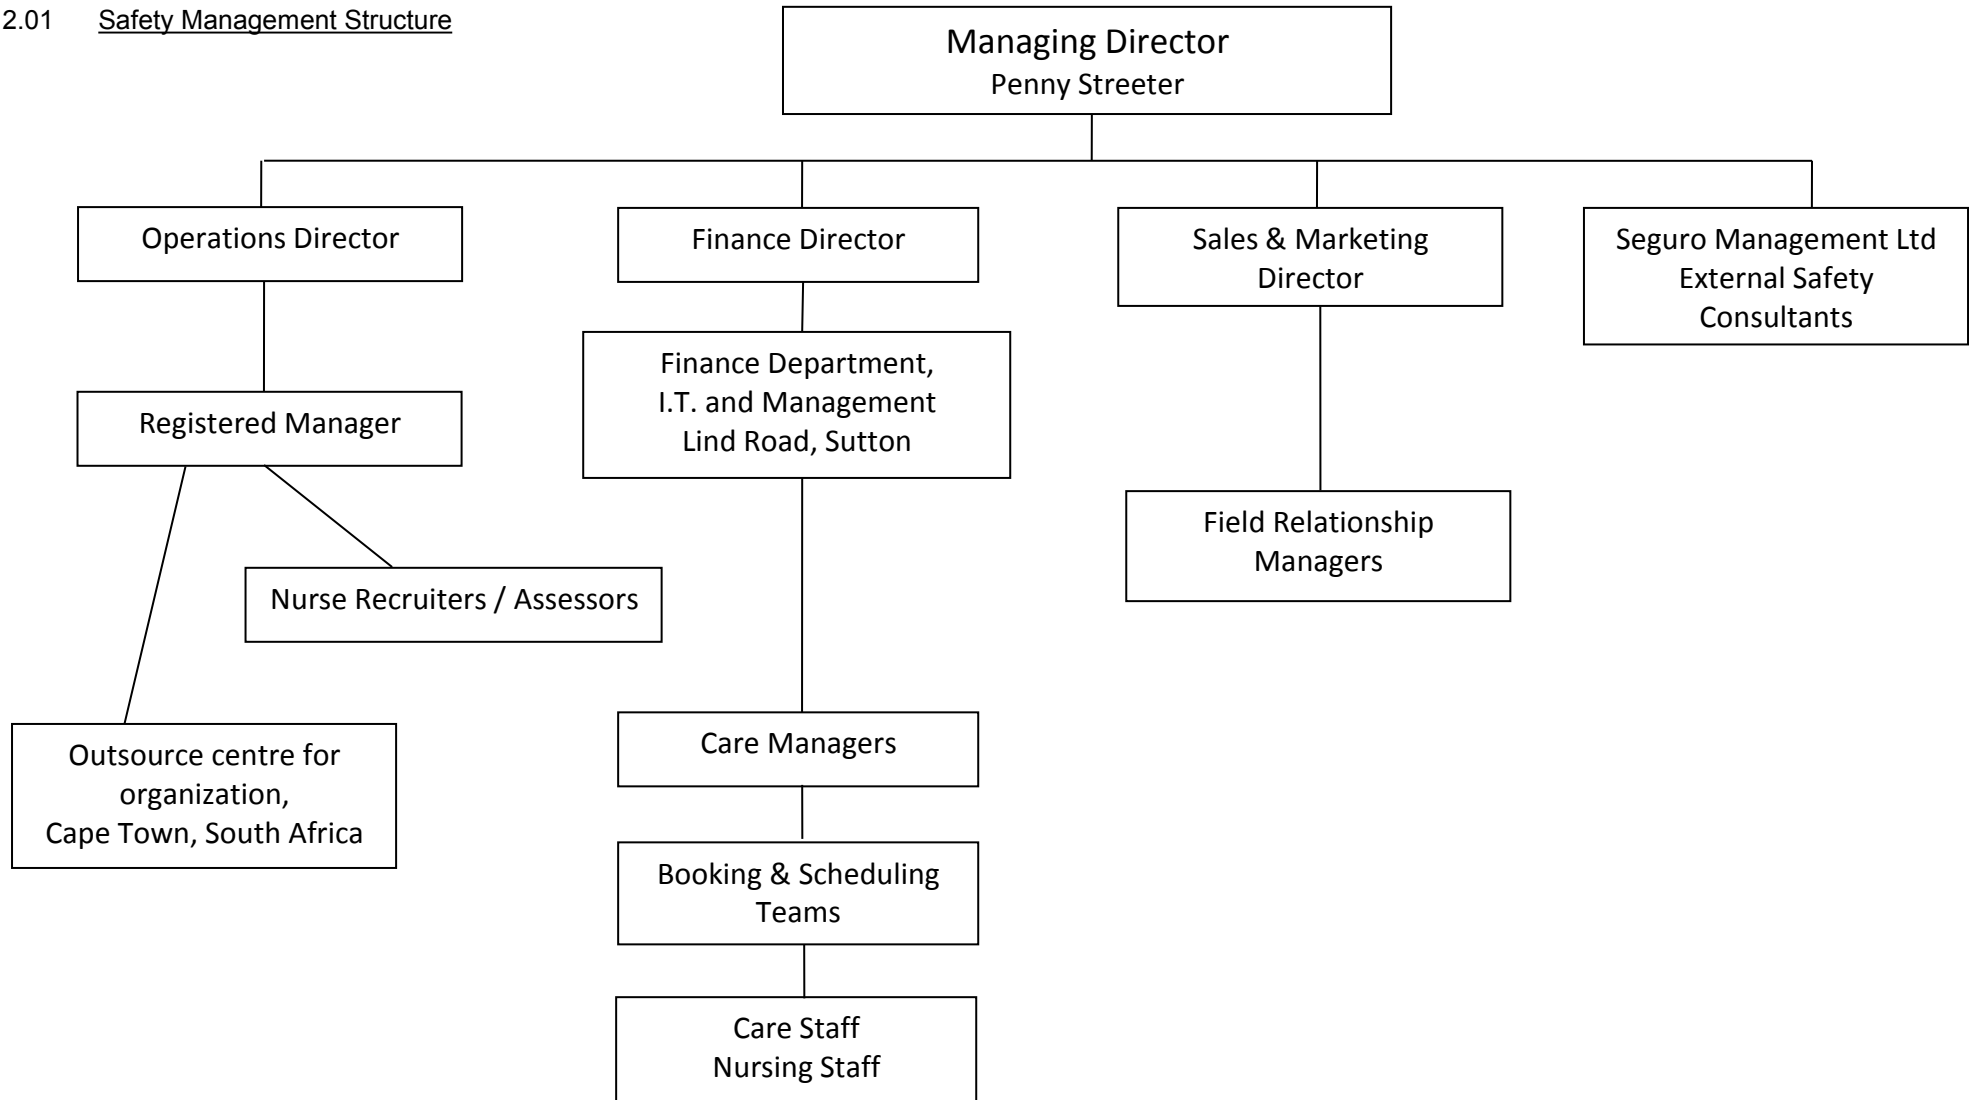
2.01 Safety Management Structure

Managing Director
Penny Streeter

Operations Director

Registered Manager

Nurse Recruiters / Assessors

Outsource centre for organization, Cape Town, South Africa

Finance Director

Finance Department, I.T. and Management Lind Road, Sutton

Care Managers

Booking & Scheduling Teams

Care Staff
Nursing Staff

Sales & Marketing Director

Field Relationship Managers

Seguro Management Ltd
External Safety Consultants